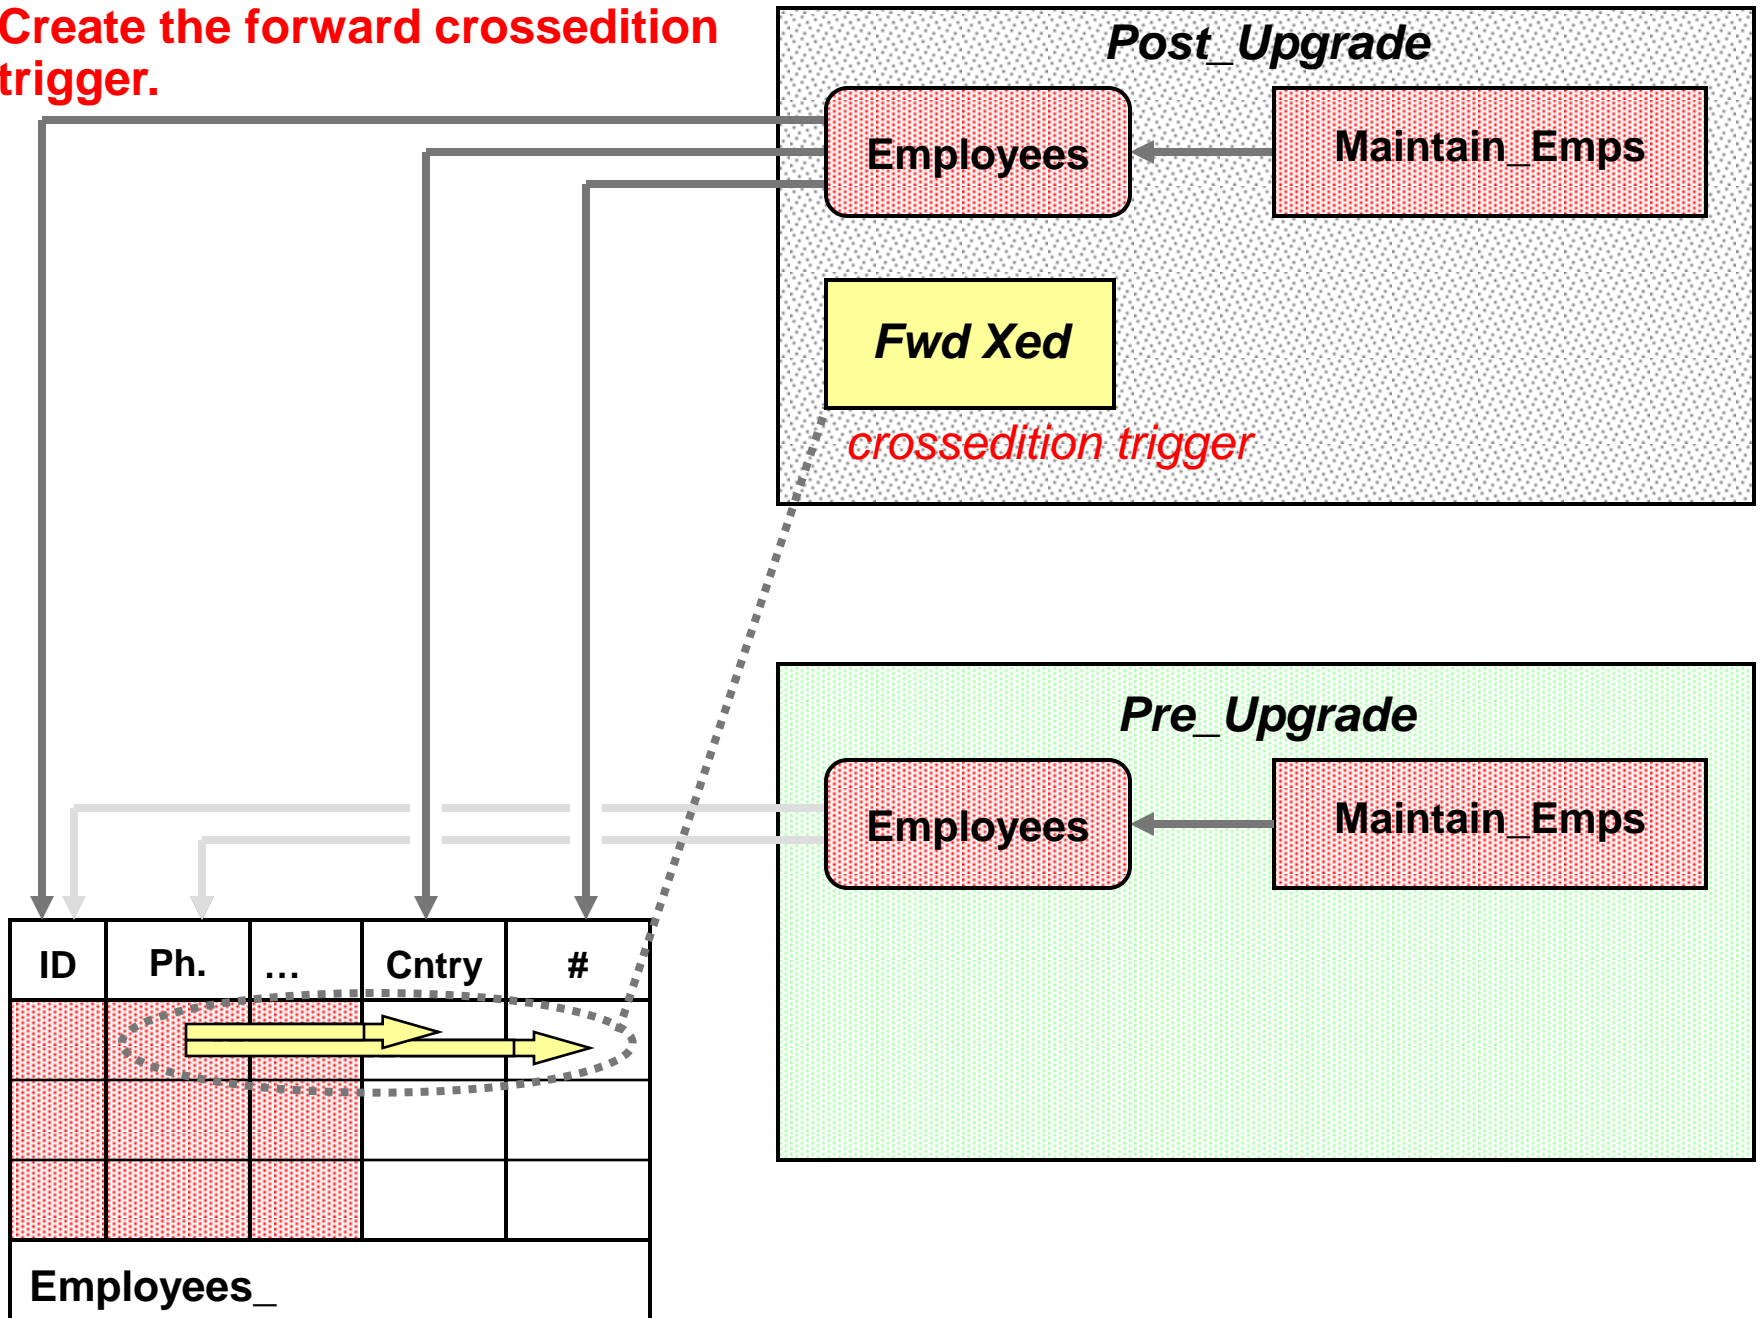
Create the forward crossedition trigger.

Post_Upgrade

Employees

Maintain_Emps

Fwd Xed

crossedition trigger

Pre_Upgrade

Employees

Maintain_Emps

| ID | Ph. | … | Cntry | # |
|---|---|---|---|---|
| | | | | |
| | | | | |
| | | | | |

Employees_